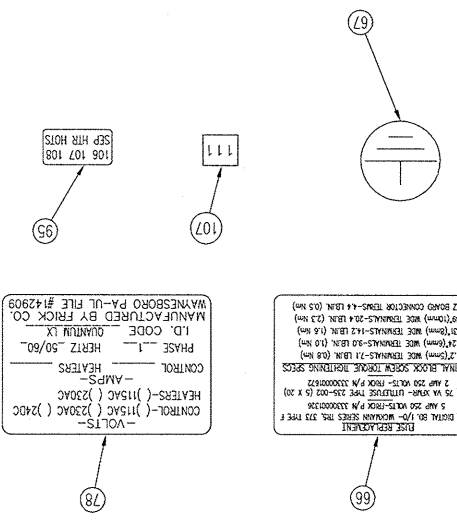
67

95

106 107 108
SEP HTR HOTS

107

111

78

-VOLTS-
CONTROL-( )115AC ( )230AC ( )24DC
HEATERS-( )115AC ( )230AC
-AMPS-
CONTROL ____ HEATERS ____
PHASE __1__ HERTZ _50/60_
I.D. CODE ____ QUANTUM LX
MANUFACTURED BY FRICK CO.
WAYNESBORO PA-UL FILE #142909

66

FUSE REPLACEMENT
DIGITAL 80 I/O- MICKANAN SERIES TR5, 373 TYPE F
5 AMP 250 VOLTS-FRICK P/N 333Q0001336
.75 VA XFMR- LITTELFUSE TYPE 235-002 (5 X 20)
2 AMP 250 VOLTS - FRICK P/N 333Q0001672
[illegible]INAL BLOCK SCREW TORQUE TIGHTENING SPECS
.2"(5mm) WIDE TERMINALS-7.1 LB.IN. (0.8 Nm)
.24"(6mm) WIDE TERMINALS-9.0 LB.IN. (1.0 Nm)
.31"(8mm) WIDE TERMINALS-14.2 LB.IN. (1.6 Nm)
.39"(10mm) WIDE TERMINALS-20.4 LB.IN. (2.3 Nm)
Z BOARD CONNECTOR TERMS-4.4 LB.IN. (0.5 Nm)